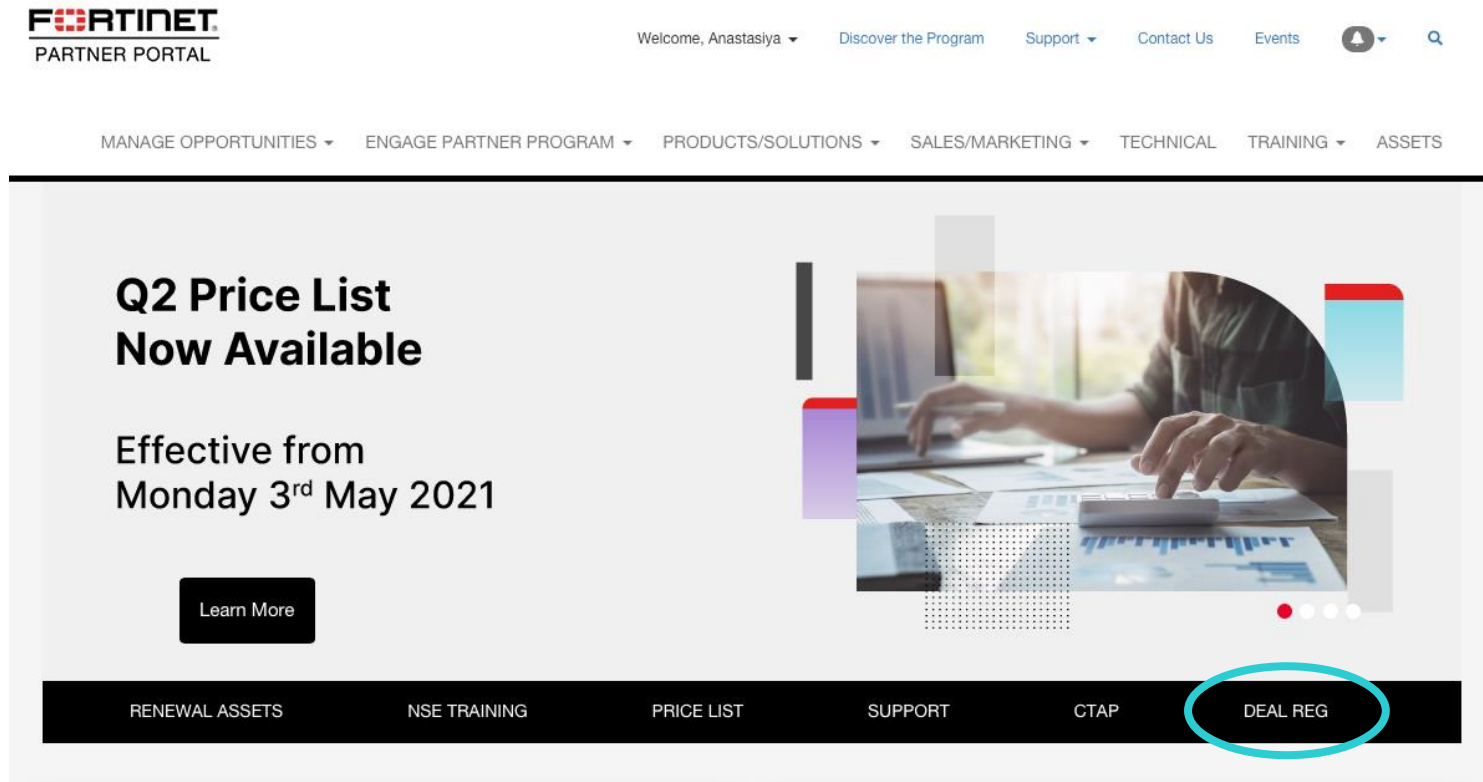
FORTINET
PARTNER PORTAL

Welcome, Anastasiya Discover the Program Support Contact Us Events

MANAGE OPPORTUNITIES ENGAGE PARTNER PROGRAM PRODUCTS/SOLUTIONS SALES/MARKETING TECHNICAL TRAINING ASSETS

Q2 Price List
Now Available

Effective from
Monday 3$^{rd}$ May 2021

Learn More

RENEWAL ASSETS NSE TRAINING PRICE LIST SUPPORT CTAP DEAL REG